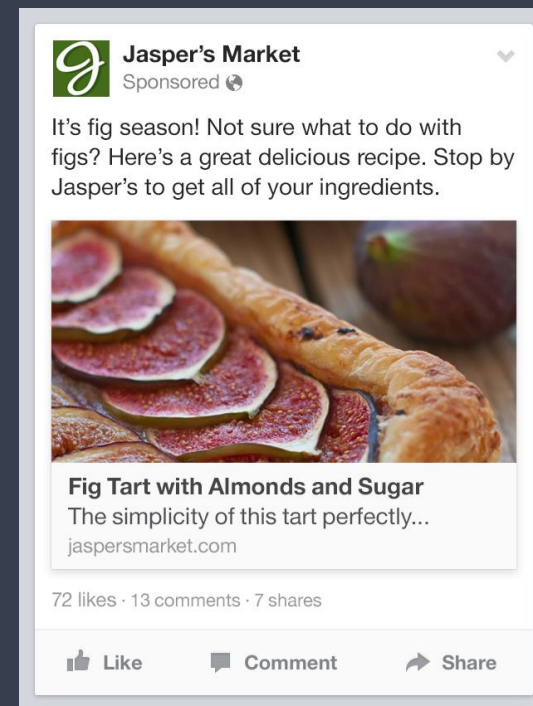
Jasper's Market
Sponsored

It's fig season! Not sure what to do with figs? Here's a great delicious recipe. Stop by Jasper's to get all of your ingredients.

Fig Tart with Almonds and Sugar
The simplicity of this tart perfectly...
jaspersmarket.com

72 likes · 13 comments · 7 shares

Like Comment Share